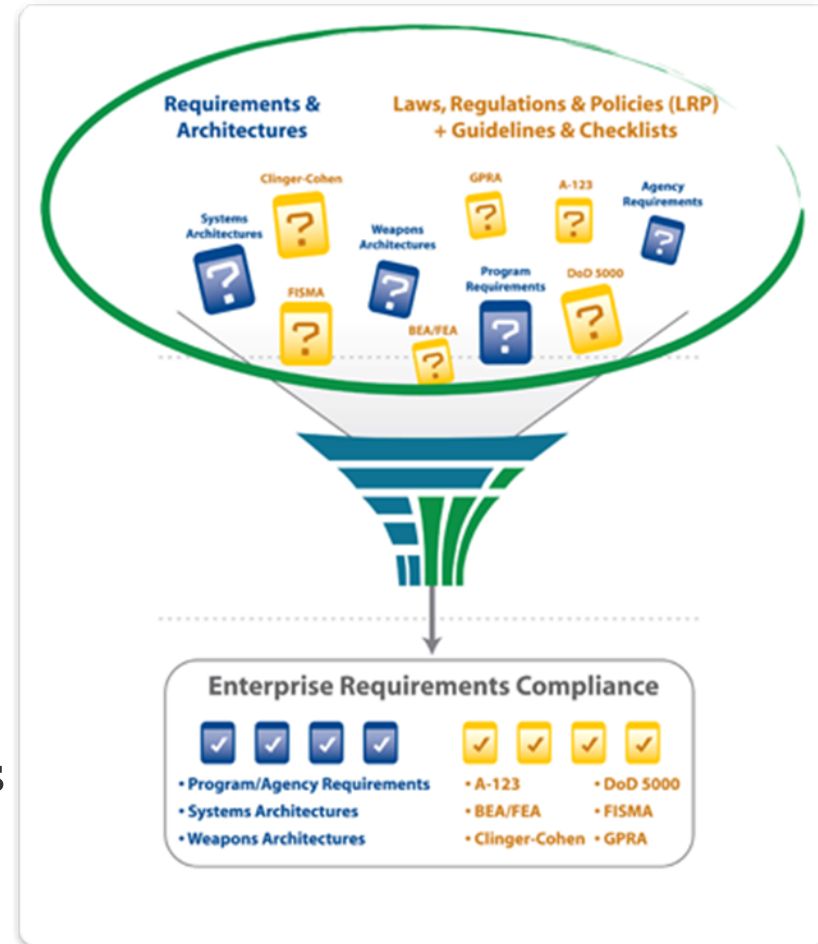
Requirements & Architectures

Laws, Regulations & Policies (LRP) + Guidelines & Checklists

Clinger-Cohen

GPRA

A-123

Agency Requirements

Systems Architectures

Weapons Architectures

Program Requirements

DoD 5000

FISMA

BEA/FEA

Enterprise Requirements Compliance

• Program/Agency Requirements
• Systems Architectures
• Weapons Architectures

• A-123
• BEA/FEA
• Clinger-Cohen

• DoD 5000
• FISMA
• GPRA

5